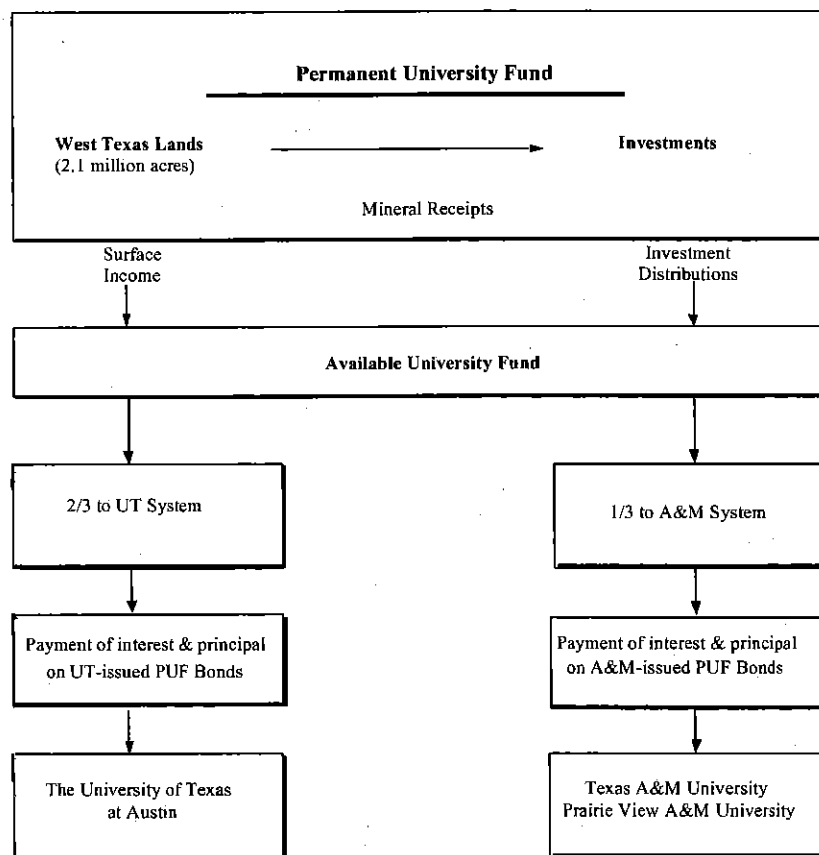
Permanent University Fund

West Texas Lands
(2.1 million acres)

Investments

Mineral Receipts

Surface Income

Investment Distributions

Available University Fund

2/3 to UT System

1/3 to A&M System

Payment of interest & principal on UT-issued PUF Bonds

Payment of interest & principal on A&M-issued PUF Bonds

The University of Texas at Austin

Texas A&M University
Prairie View A&M University